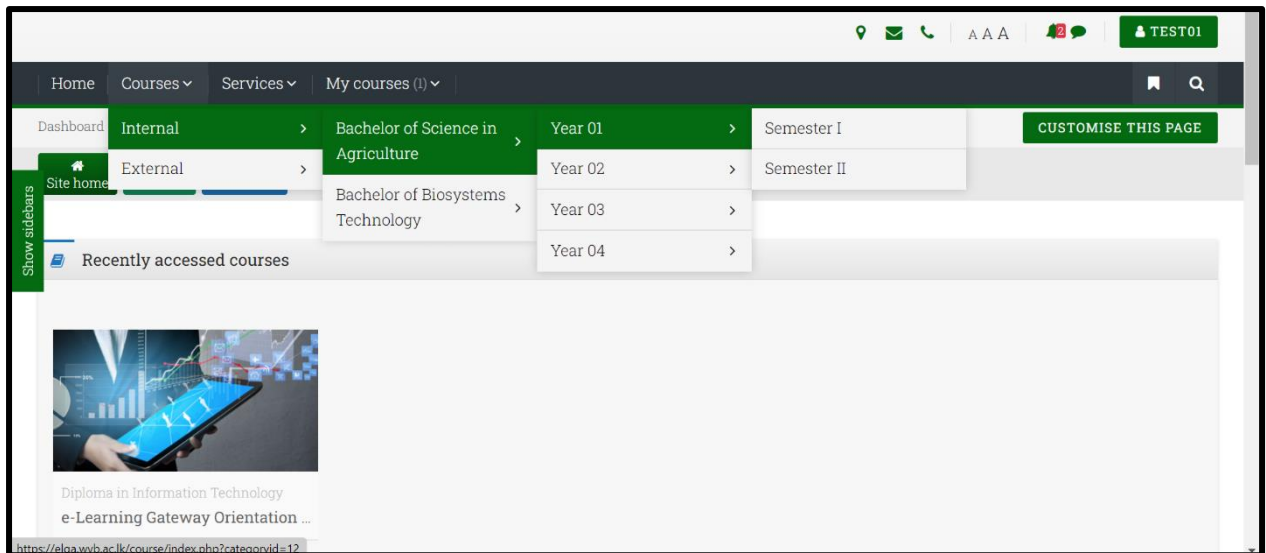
A A A 2 TEST01

Home Courses Services My courses (1)

Dashboard

Internal
External

Bachelor of Science in Agriculture
Bachelor of Biosystems Technology

Year 01
Year 02
Year 03
Year 04

Semester I
Semester II

CUSTOMISE THIS PAGE

Site home

Show sidebars

Recently accessed courses

Diploma in Information Technology
e-Learning Gateway Orientation ...

https://elga.wyb.ac.lk/course/index.php?categoryid=12